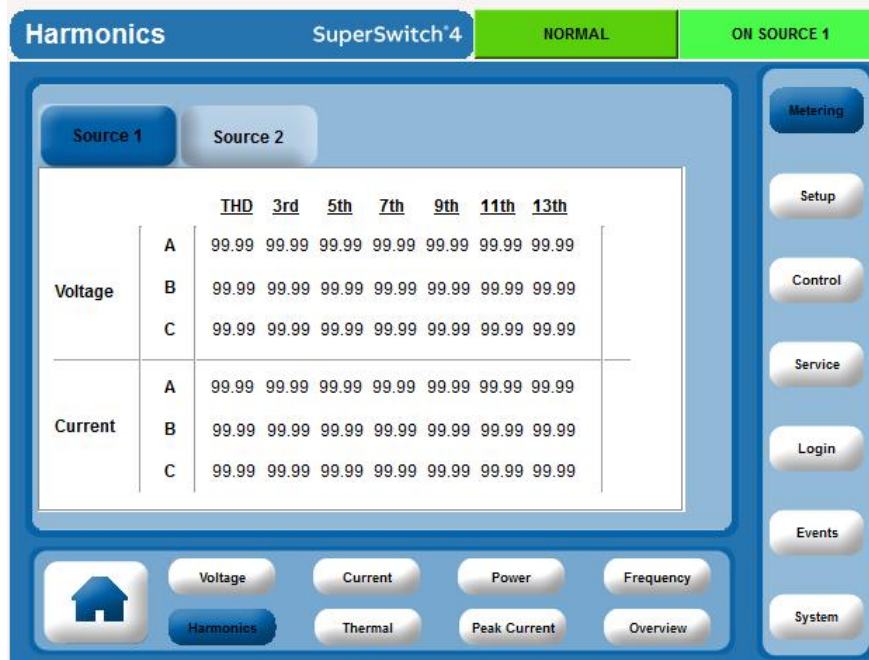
Harmonics SuperSwitch®4 NORMAL ON SOURCE 1

Source 1 Source 2

| | | THD | 3rd | 5th | 7th | 9th | 11th | 13th |
|---|---|---|---|---|---|---|---|---|
| Voltage | A | 99.99 | 99.99 | 99.99 | 99.99 | 99.99 | 99.99 | 99.99 |
| | B | 99.99 | 99.99 | 99.99 | 99.99 | 99.99 | 99.99 | 99.99 |
| | C | 99.99 | 99.99 | 99.99 | 99.99 | 99.99 | 99.99 | 99.99 |
| Current | A | 99.99 | 99.99 | 99.99 | 99.99 | 99.99 | 99.99 | 99.99 |
| | B | 99.99 | 99.99 | 99.99 | 99.99 | 99.99 | 99.99 | 99.99 |
| | C | 99.99 | 99.99 | 99.99 | 99.99 | 99.99 | 99.99 | 99.99 |

Voltage Current Power Frequency
Harmonics Thermal Peak Current Overview

Metering
Setup
Control
Service
Login
Events
System